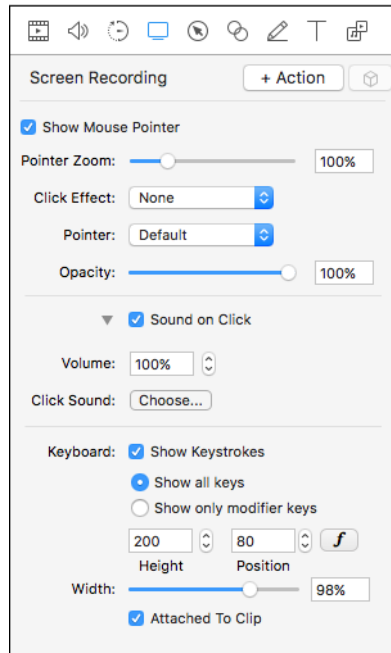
Screen Recording

+ Action

Show Mouse Pointer

Pointer Zoom: 100%

Click Effect: None

Pointer: Default

Opacity: 100%

Sound on Click

Volume: 100%

Click Sound: Choose...

Keyboard: Show Keystrokes

Show all keys

Show only modifier keys

200 Height

80 Position

$f$

Width: 98%

Attached To Clip